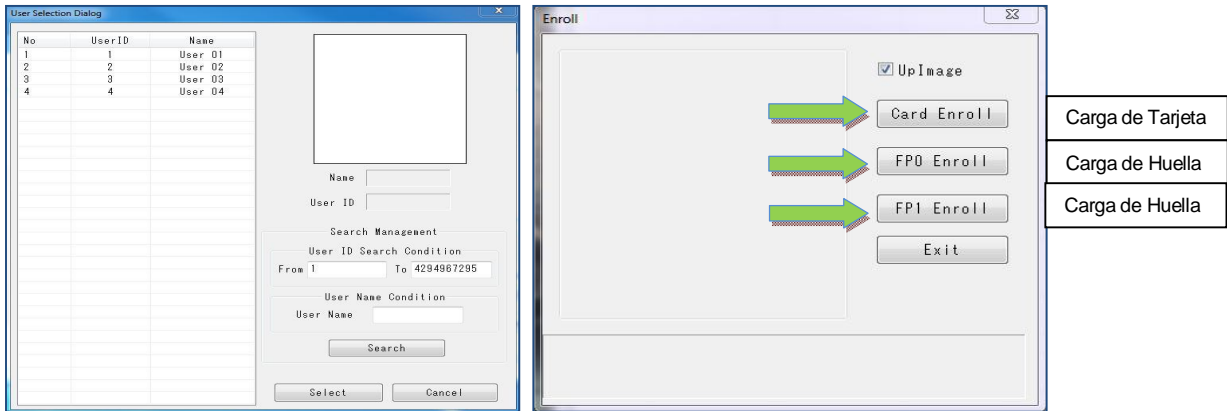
User Selection Dialog

| No | UserID | Name |
|---|---|---|
| 1 | 1 | User 01 |
| 2 | 2 | User 02 |
| 3 | 3 | User 03 |
| 4 | 4 | User 04 |

Name
User ID
Search Management
User ID Search Condition
From 1 To 4294967295
User Name Condition
User Name
Search
Select
Cancel

Enroll
UpImage
Card Enroll
Carga de Tarjeta
FP0 Enroll
Carga de Huella
FP1 Enroll
Carga de Huella
Exit